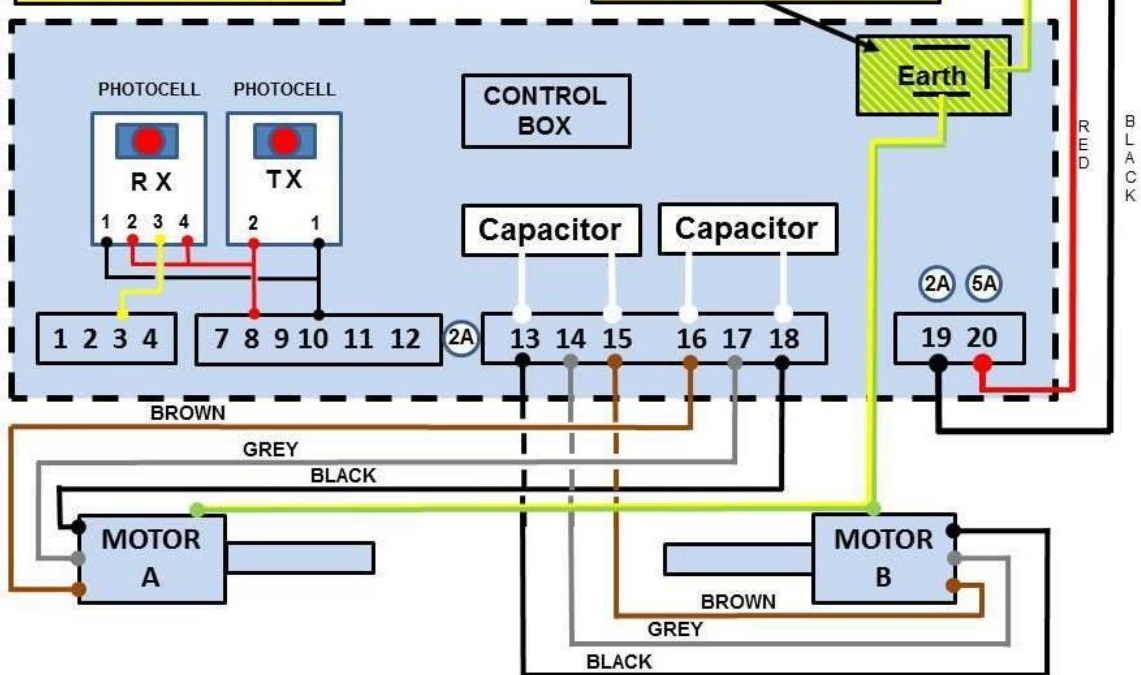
PHOTOCELL PHOTOCELL

RX
1 2 3 4

TX
2 1

CONTROL BOX

Earth

RED

BLACK

Capacitor Capacitor

2A 5A

1 2 3 4

7 8 9 10 11 12

2A

13 14 15 16 17 18

19 20

BROWN

GREY

BLACK

MOTOR A

MOTOR B

BROWN

GREY

BLACK